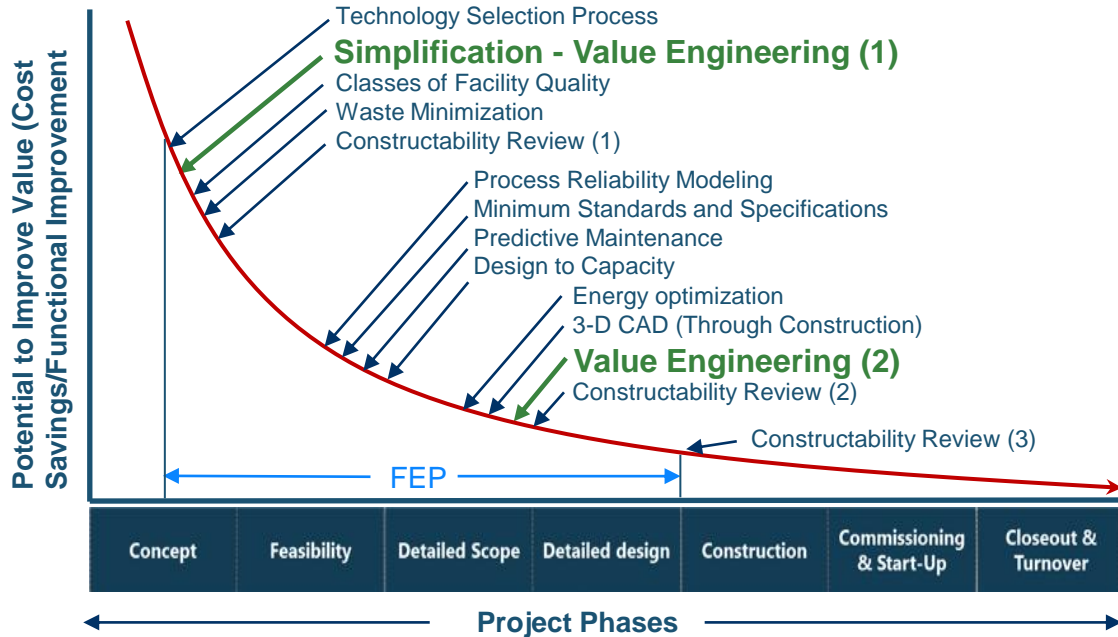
Potential to Improve Value (Cost Savings/Functional Improvement

Technology Selection Process
Simplification - Value Engineering (1)
Classes of Facility Quality
Waste Minimization
Constructability Review (1)

Process Reliability Modeling
Minimum Standards and Specifications
Predictive Maintenance
Design to Capacity

Energy optimization
3-D CAD (Through Construction)
Value Engineering (2)
Constructability Review (2)

Constructability Review (3)

FEP

| Concept | Feasibility | Detailed Scope | Detailed design | Construction | Commissioning & Start-Up | Closeout & Turnover |
|---|---|---|---|---|---|---|

Project Phases